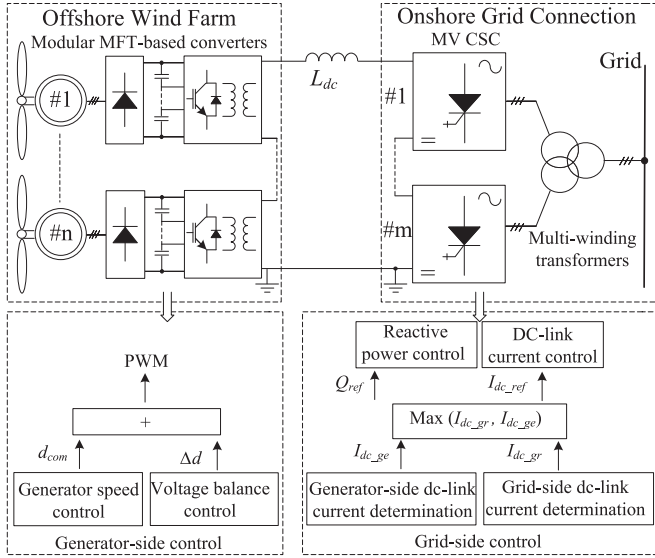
Offshore Wind Farm
Modular MFT-based converters

#1

#n

$L_{dc}$

Onshore Grid Connection
MV CSC

#1

#m

Grid

Multi-winding transformers

PWM

+

$d_{com}$

$\Delta d$

Generator speed control

Voltage balance control

Generator-side control

Reactive power control

DC-link current control

$Q_{ref}$

$I_{dc\_ref}$

Max ($I_{dc\_gr}$, $I_{dc\_ge}$)

$I_{dc\_ge}$

$I_{dc\_gr}$

Generator-side dc-link current determination

Grid-side dc-link current determination

Grid-side control